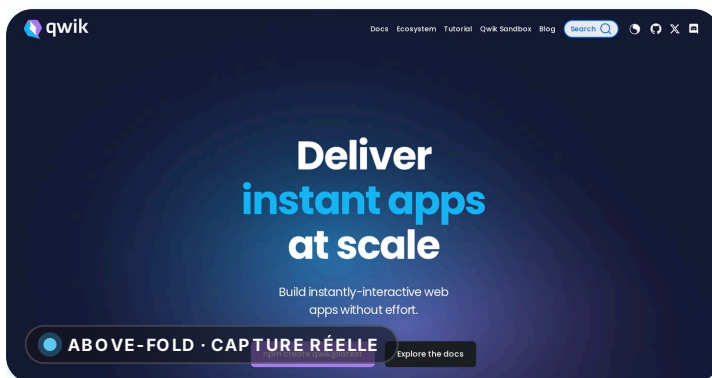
qwik

Docs Ecosystem Tutorial Qwik Sandbox Blog Search

Deliver instant apps at scale

Build instantly-interactive web apps without effort.

ABOVE-FOLD · CAPTURE RÉELLE

npm create qwik@latest

Explore the docs